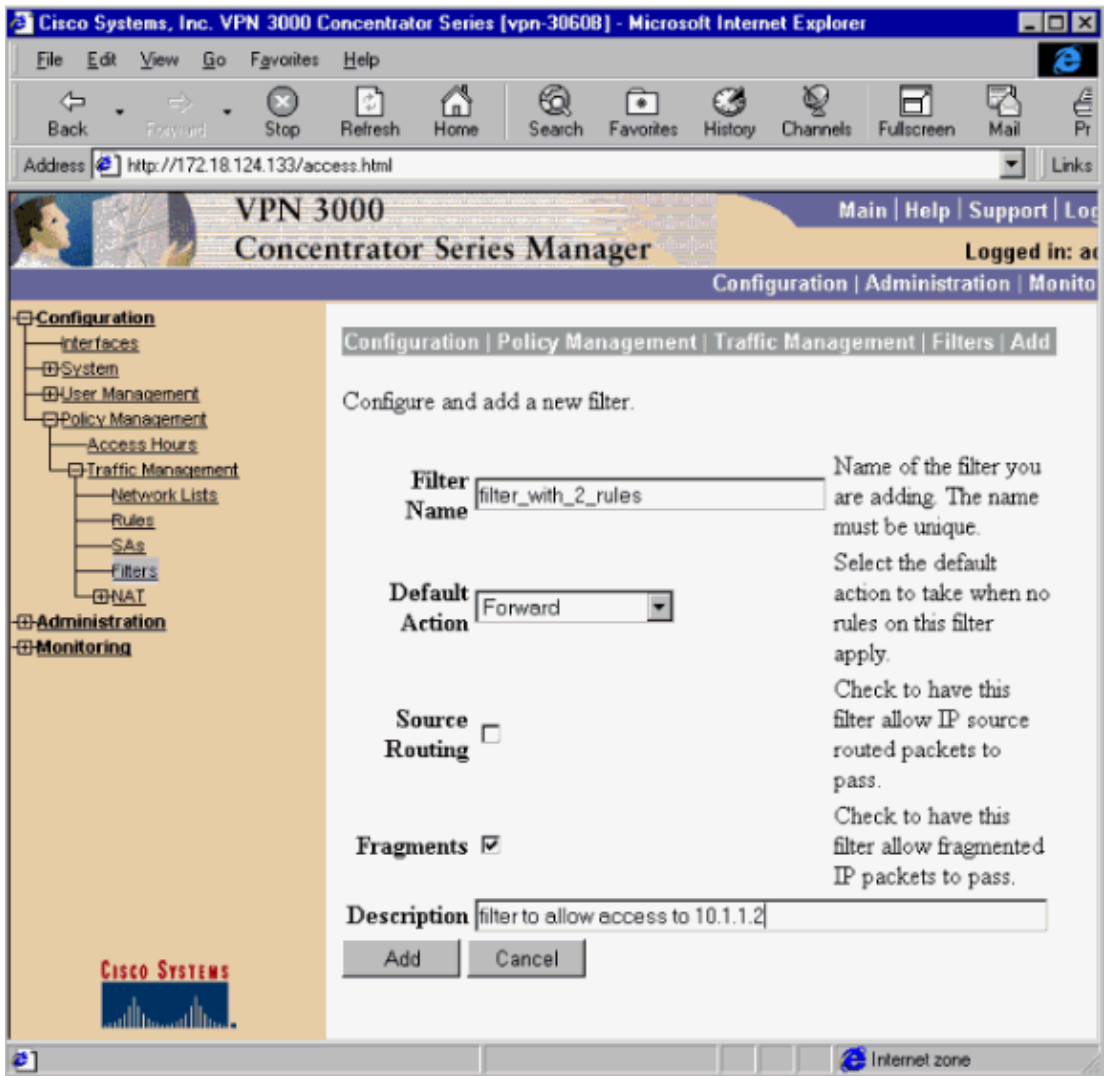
Cisco Systems, Inc. VPN 3000 Concentrator Series [vpn-3060B] - Microsoft Internet Explorer

File Edit View Go Favorites Help

Back Forward Stop Refresh Home Search Favorites History Channels Fullscreen Mail Pr

Address http://172.18.124.133/access.html Links

VPN 3000
Concentrator Series Manager

Main | Help | Support | Lo

Logged in: a

Configuration | Administration | Monito

Configuration
Interfaces
System
User Management
Policy Management
Access Hours
Traffic Management
Network Lists
Rules
SAs
Filters
NAT
Administration
Monitoring

Configuration | Policy Management | Traffic Management | Filters | Add

Configure and add a new filter.

| | | |
|---|---|---|
| Filter Name | filter_with_2_rules | Name of the filter you are adding. The name must be unique. |
| Default Action | Forward | Select the default action to take when no rules on this filter apply. |
| Source Routing | ☐ | Check to have this filter allow IP source routed packets to pass. |
| Fragments | ☑ | Check to have this filter allow fragmented IP packets to pass. |
| Description | filter to allow access to 10.1.1.2 | |

Add Cancel

CISCO SYSTEMS

Internet zone